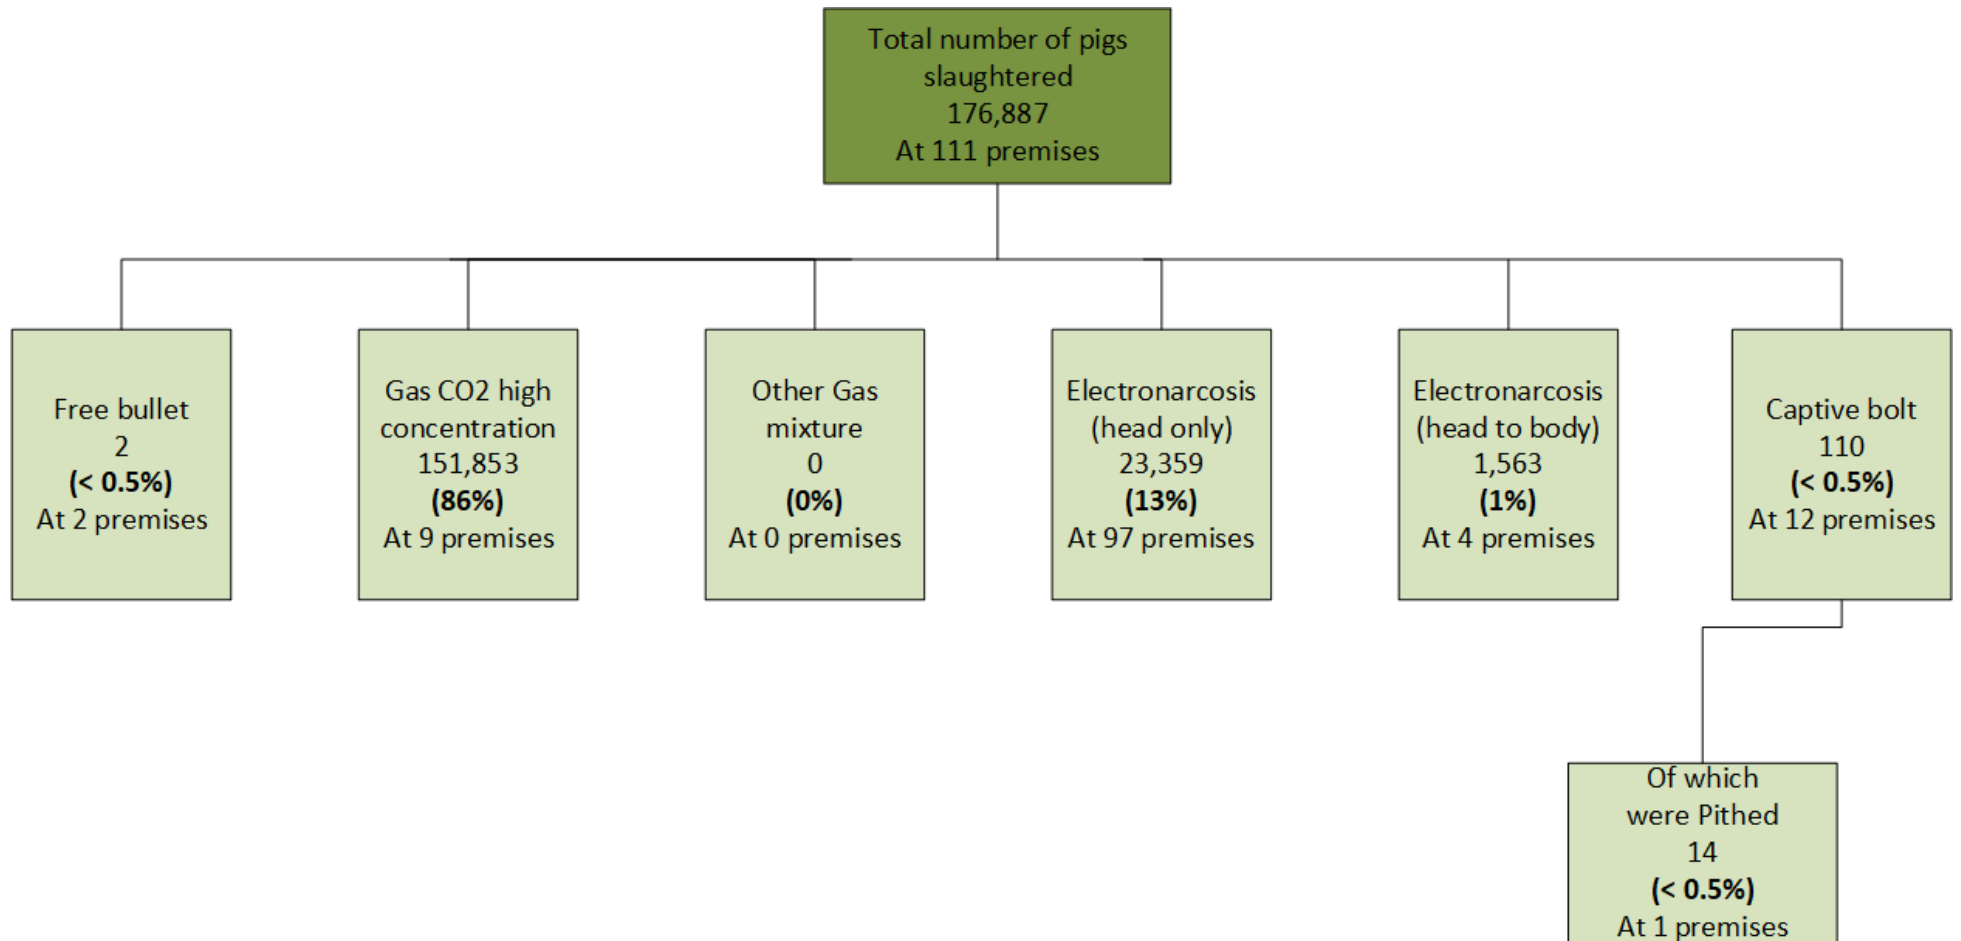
Total number of pigs slaughtered
176,887
At 111 premises

Free bullet
2
**(< 0.5%)**
At 2 premises

Gas CO2 high concentration
151,853
**(86%)**
At 9 premises

Other Gas mixture
0
**(0%)**
At 0 premises

Electronarcosis (head only)
23,359
**(13%)**
At 97 premises

Electronarcosis (head to body)
1,563
**(1%)**
At 4 premises

Captive bolt
110
**(< 0.5%)**
At 12 premises

Of which were Pithed
14
**(< 0.5%)**
At 1 premises